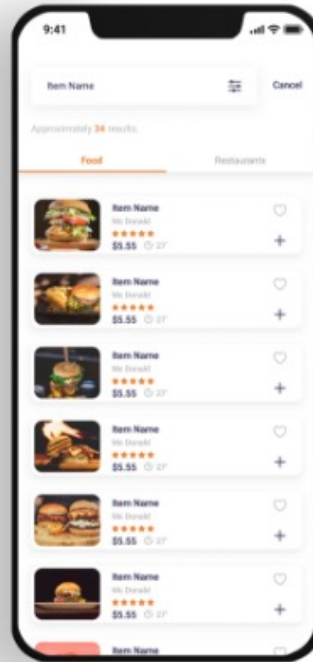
9:41

Item Name

Cancel

Approximately 34 results

Food

Restaurants

Item Name
Mc Donald
★★★★★
$5.55 27'

Item Name
Mc Donald
★★★★★
$5.55 27'

Item Name
Mc Donald
★★★★★
$5.55 27'

Item Name
Mc Donald
★★★★★
$5.55 27'

Item Name
Mc Donald
★★★★★
$5.55 27'

Item Name
Mc Donald
★★★★★
$5.55 27'

Item Name